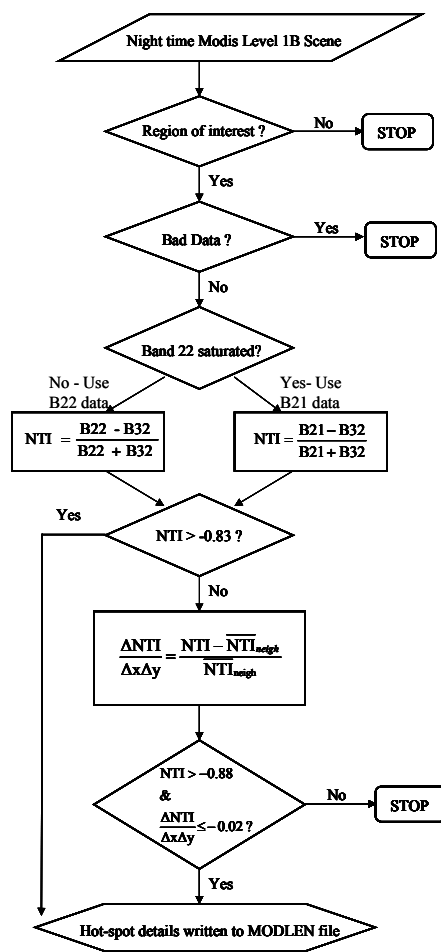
Night time Modis Level 1B Scene

Region of interest ?

No

STOP

Yes

Bad Data ?

Yes

STOP

No

Band 22 saturated?

No - Use B22 data

Yes- Use B21 data

$NTI = \frac{B22 - B32}{B22 + B32}$

$NTI = \frac{B21 - B32}{B21 + B32}$

Yes

NTI > -0.83 ?

No

$\frac{\Delta NTI}{\Delta x \Delta y} = \frac{NTI - \overline{NTI}_{neigh}}{\overline{NTI}_{neigh}}$

$NTI > -0.88$ & $\frac{\Delta NTI}{\Delta x \Delta y} \leq -0.02$ ?

No

STOP

Yes

Hot-spot details written to MODLEN file